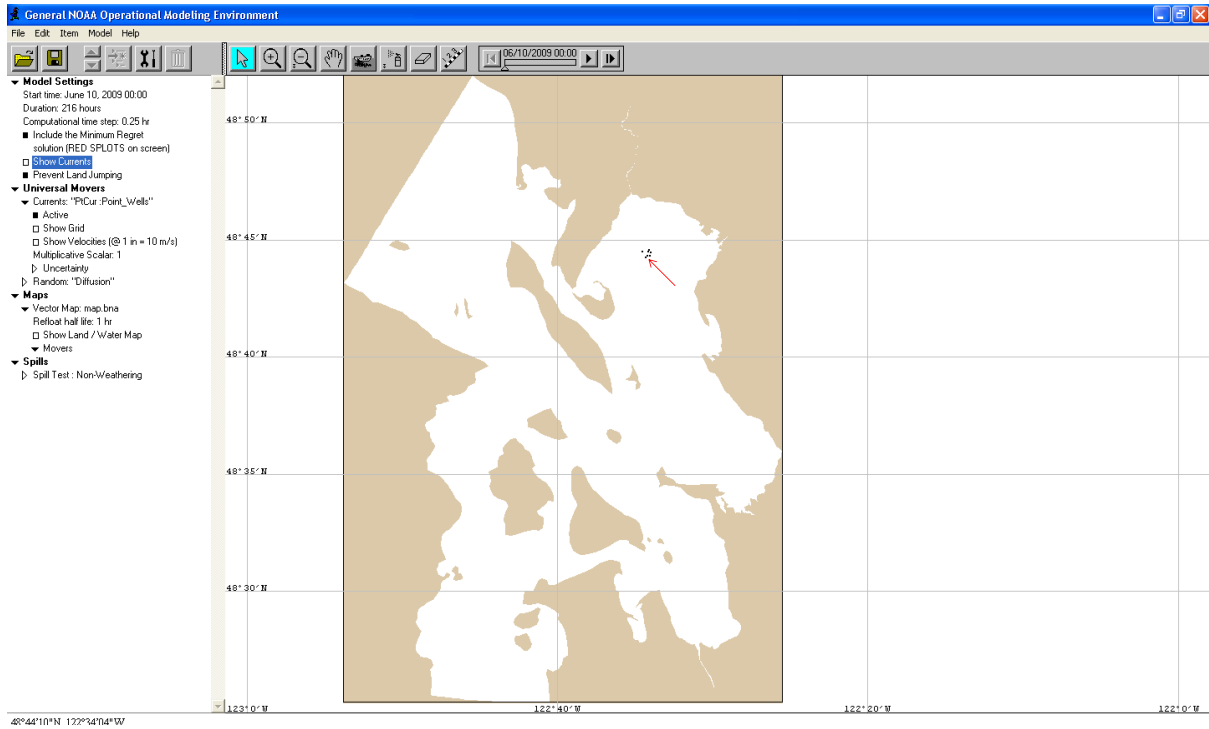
General NOAA Operational Modeling Environment

File Edit Item Model Help

06/10/2009 00:00

Model Settings
Start time: June 10, 2009 00:00
Duration: 216 hours
Computational time step: 0.25 hr
Include the Minimum Regret solution (RED SPLOTS on screen)
Show Currents
Prevent Land Jumping
Universal Movers
Currents: "PtCur :Point_Wells"
Active
Show Grid
Show Velocities (@ 1 in = 10 m/s)
Multiplicative Scalar: 1
Uncertainty
Random: "Diffusion"
Maps
Vector Map: map.bna
Refloat half life: 1 hr
Show Land / Water Map
Movers
Spills
Spill Test : Non-Weathering

48° 50′ N
48° 45′ N
48° 40′ N
48° 35′ N
48° 30′ N
123° 0′ W
122° 40′ W
122° 20′ W
122° 0′ W

48°44'10"N 122°34'04"W